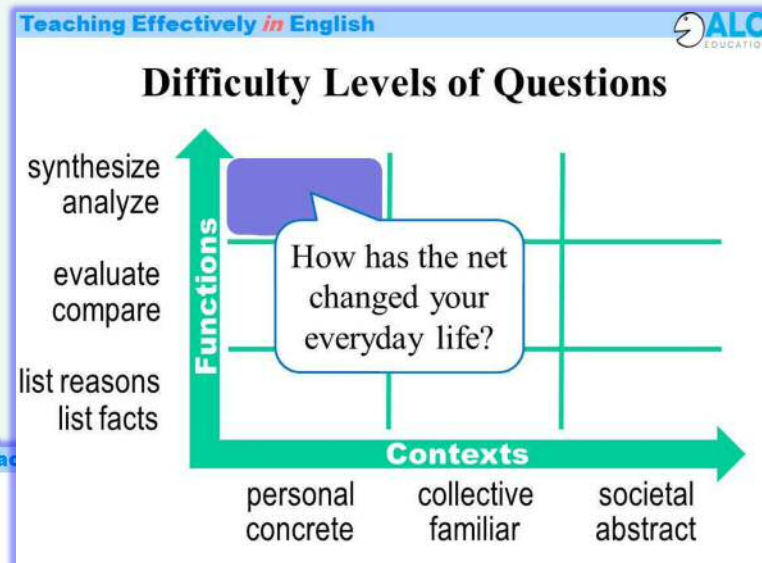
Teaching Effectively in English

ALC EDUCATIO

Difficulty Levels of Questions

synthesize
analyze

evaluate
compare

list reasons
list facts

Functions

How has the net changed your everyday life?

Contexts

personal
concrete

collective
familiar

societal
abstract